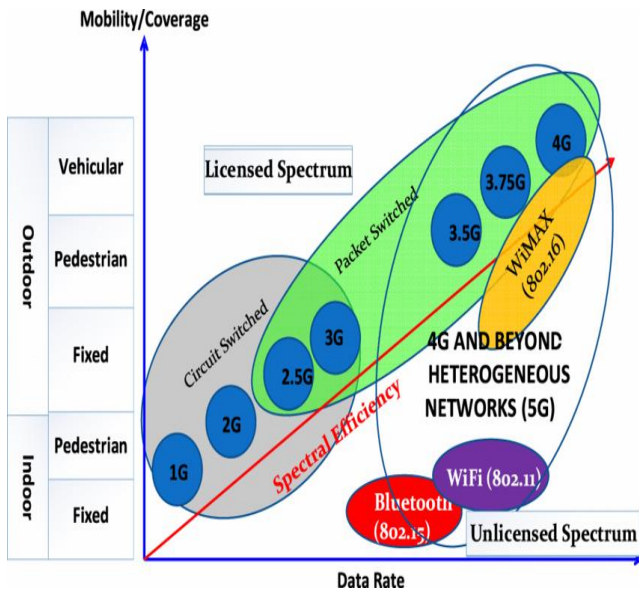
Mobility/Coverage

Outdoor

Vehicular

Pedestrian

Fixed

Indoor

Pedestrian

Fixed

Licensed Spectrum

Circuit Switched

Packet Switched

1G

2G

2.5G

3G

3.5G

3.75G

4G

WiMAX (802.16)

4G AND BEYOND HETEROGENEOUS NETWORKS (5G)

Spectral Efficiency

Bluetooth (802.15)

WiFi (802.11)

Unlicensed Spectrum

Data Rate